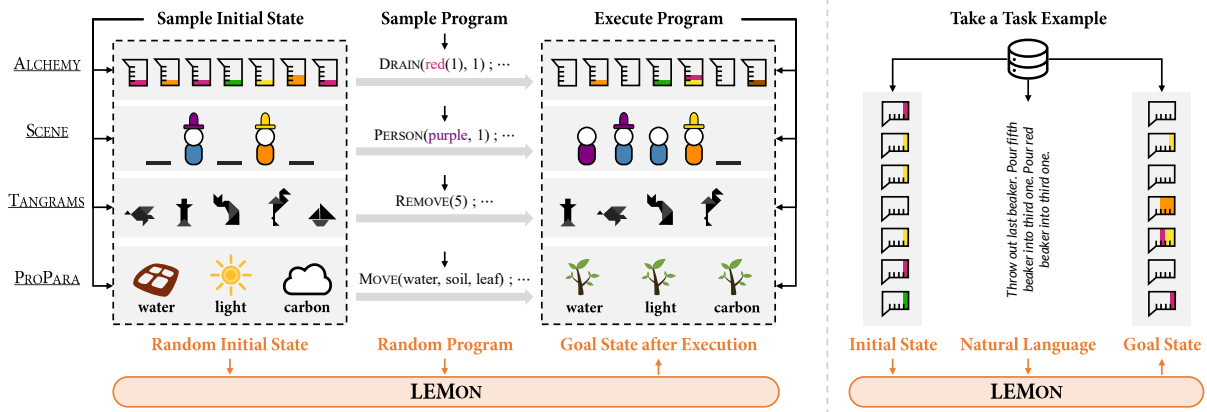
Sample Initial State

Sample Program

Execute Program

Take a Task Example

ALCHEMY

SCENE

TANGRAMS

PROPARA

DRAIN(red(1), 1) ; ···

PERSON(purple, 1) ; ···

REMOVE(5) ; ···

MOVE(water, soil, leaf) ; ···

water

light

carbon

water

light

carbon

Throw out last beaker. Pour fifth beaker into third one. Pour red beaker into third one.

Random Initial State

Random Program

Goal State after Execution

Initial State

Natural Language

Goal State

LEMON

LEMON